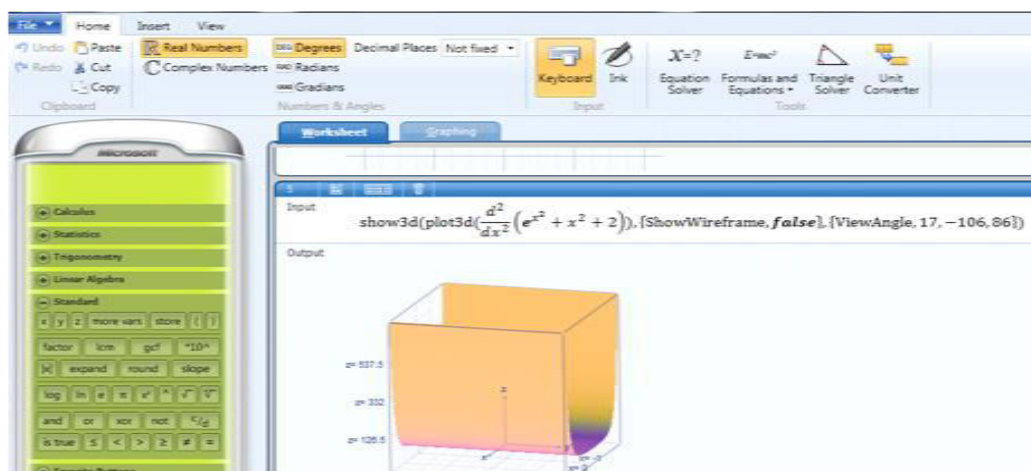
File Home Insert View

Undo Paste
Redo Cut
Copy
Clipboard

Real Numbers
Complex Numbers

Degrees
Radians
Gradians
Decimal Places Not fixed
Numbers & Angles

Keyboard Ink
Input

$X=?$ Equation Solver
$E=mc^2$ Formulas and Equations
Triangle Solver
Unit Converter
Tools

Microsoft

Calculus
Statistics
Trigonometry
Linear Algebra
Standard
x y z more vars store ( )
factor lcm gcf *10^
|x| expand round slope
log ln e π $x^2$ ^ √ ∛
and or xor not $^c/_d$
is true ≤ < > ≥ ≠ =

Worksheet Graphing

Input
show3d(plot3d($\frac{d^2}{dx^2}\left(e^{x^2}+x^2+2\right)$), {ShowWireframe, false}, {ViewAngle, 17, −106, 86})

Output

z= 537.5
z= 332
z= 126.5
z
x